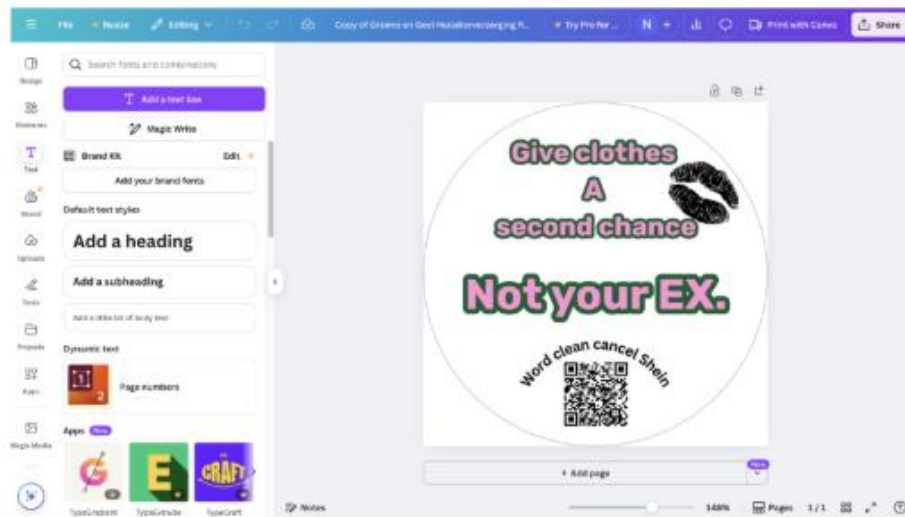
File Resize Editing Copy of Groene en Geel Huisdierverzorging R... Try Pro for... N + Print with Canva Share

Design
Elements
Text
Brand
Uploads
Tools
Projects
Apps
Magic Media

Search fonts and combinations
Add a text box
Magic Write
Brand Kit Edit
Add your brand fonts
Default text styles
Add a heading
Add a subheading
Add a little bit of body text
Dynamic text
Page numbers
Apps New
TypeGradient TypeExtrude TypeCraft

Give clothes
A
second chance

Not your EX.

Word clean cancel Shein

+ Add page
Notes 148% Pages 1/1